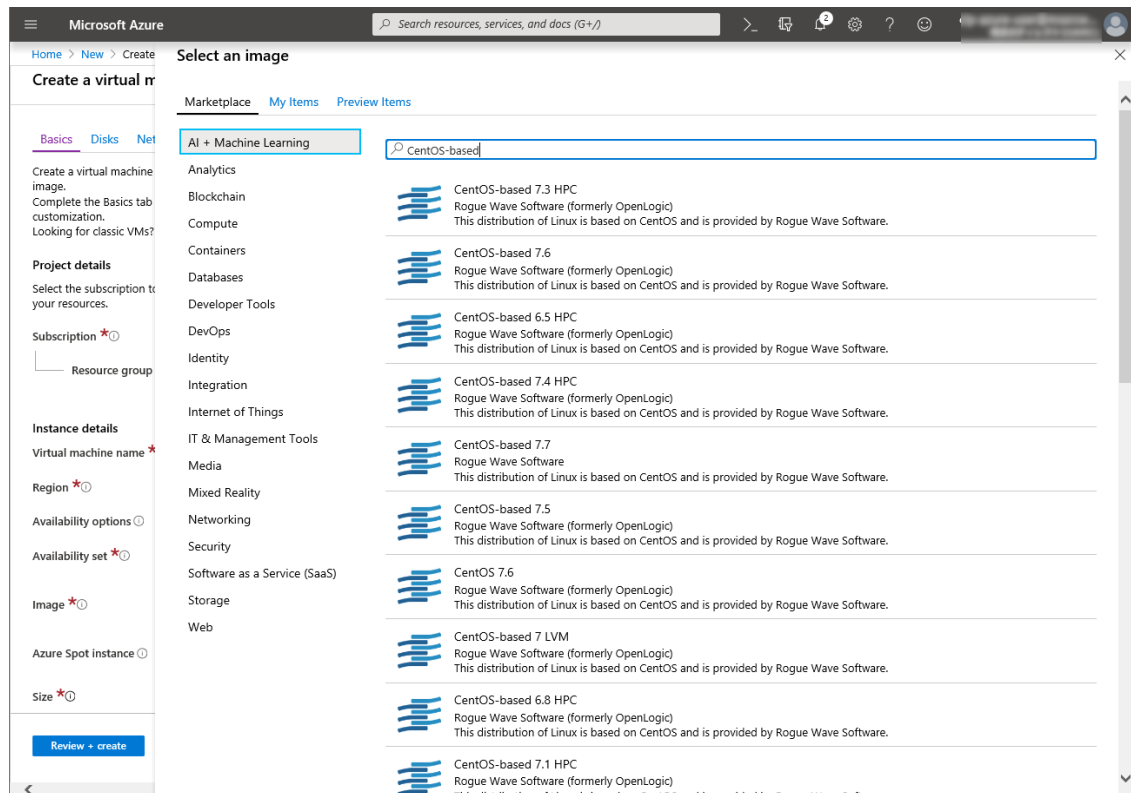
Microsoft Azure

Search resources, services, and docs (G+/)

2

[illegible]

Home > New > Create

Create a virtual m

Basics Disks Net

Create a virtual machine image.
Complete the Basics tab customization.
Looking for classic VMs?

Project details

Select the subscription to your resources.

Subscription *

Resource group

Instance details

Virtual machine name *

Region *

Availability options

Availability set *

Image *

Azure Spot instance

Size *

Review + create

Select an image

Marketplace My Items Preview Items

AI + Machine Learning
Analytics
Blockchain
Compute
Containers
Databases
Developer Tools
DevOps
Identity
Integration
Internet of Things
IT & Management Tools
Media
Mixed Reality
Networking
Security
Software as a Service (SaaS)
Storage
Web

CentOS-based

CentOS-based 7.3 HPC
Rogue Wave Software (formerly OpenLogic)
This distribution of Linux is based on CentOS and is provided by Rogue Wave Software.

CentOS-based 7.6
Rogue Wave Software (formerly OpenLogic)
This distribution of Linux is based on CentOS and is provided by Rogue Wave Software.

CentOS-based 6.5 HPC
Rogue Wave Software (formerly OpenLogic)
This distribution of Linux is based on CentOS and is provided by Rogue Wave Software.

CentOS-based 7.4 HPC
Rogue Wave Software (formerly OpenLogic)
This distribution of Linux is based on CentOS and is provided by Rogue Wave Software.

CentOS-based 7.7
Rogue Wave Software
This distribution of Linux is based on CentOS and is provided by Rogue Wave Software.

CentOS-based 7.5
Rogue Wave Software (formerly OpenLogic)
This distribution of Linux is based on CentOS and is provided by Rogue Wave Software.

CentOS 7.6
Rogue Wave Software (formerly OpenLogic)
This distribution of Linux is based on CentOS and is provided by Rogue Wave Software.

CentOS-based 7 LVM
Rogue Wave Software (formerly OpenLogic)
This distribution of Linux is based on CentOS and is provided by Rogue Wave Software.

CentOS-based 6.8 HPC
Rogue Wave Software (formerly OpenLogic)
This distribution of Linux is based on CentOS and is provided by Rogue Wave Software.

CentOS-based 7.1 HPC
Rogue Wave Software (formerly OpenLogic)
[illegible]